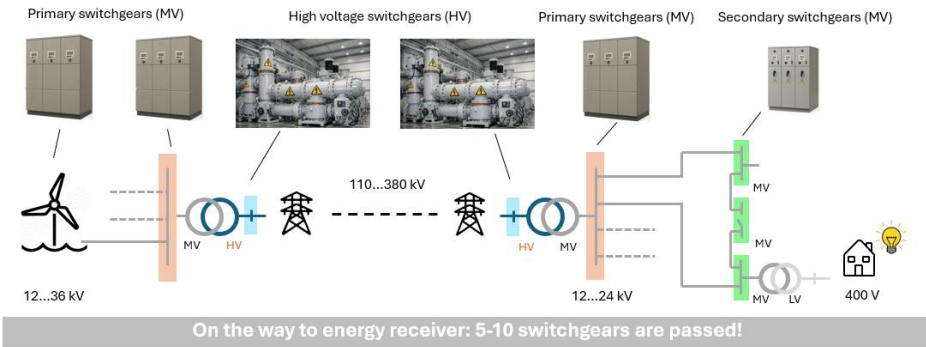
Primary switchgears (MV)

High voltage switchgears (HV)

Primary switchgears (MV)

Secondary switchgears (MV)

110...380 kV

MV

HV

HV

MV

MV

MV

MV

LV

12...36 kV

12...24 kV

400 V

On the way to energy receiver: 5-10 switchgears are passed!